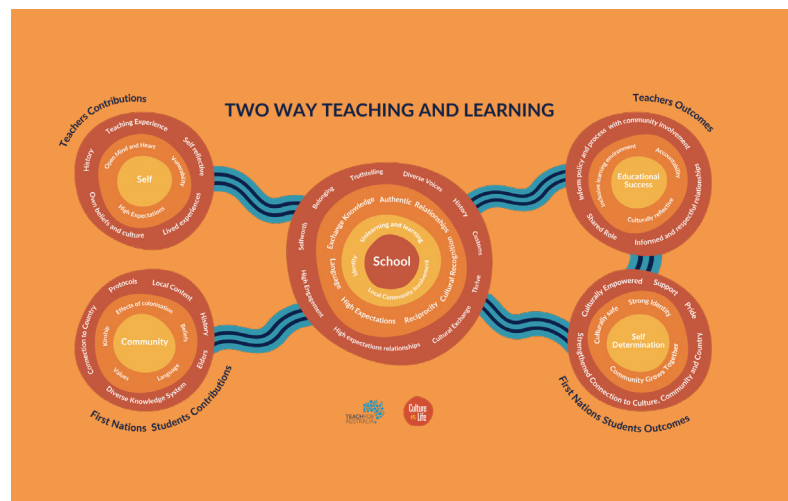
TWO WAY TEACHING AND LEARNING

Teachers Contributions

Teaching Experience
History
Self reflective
Open Mind and Heart
Vulnerability
Self
High Expectations
Own beliefs and culture
Lived experiences

Teachers Outcomes

Inform policy and process with community involvement
Inclusive learning environment
Accountability
Educational Success
Culturally reflective
Shared Role
Informed and respectful relationships

Truthtelling
Diverse Voices
Belonging
Exchange Knowledge
Authentic Relationships
History
Selfworth
Unlearning and learning
Customs
Language
Identity
School
Cultural Recognition
High Engagement
Local Community Involvement
Thrive
High Expectations
Reciprocity
Cultural Exchange
High expectations relationships

Protocols
Local Content
Effects of colonisation
Connection to Country
Kinship
Community
Beliefs
History
Values
Language
Elders
Diverse Knowledge System

First Nations Students Contributions

Culturally Empowered
Support
Pride
Strong Identity
Culturally safe
Self Determination
Community Grows Together
Strengthened Connection to Culture, Community and Country

First Nations Students Outcomes

TEACH FOR AUSTRALIA
Culture is Life